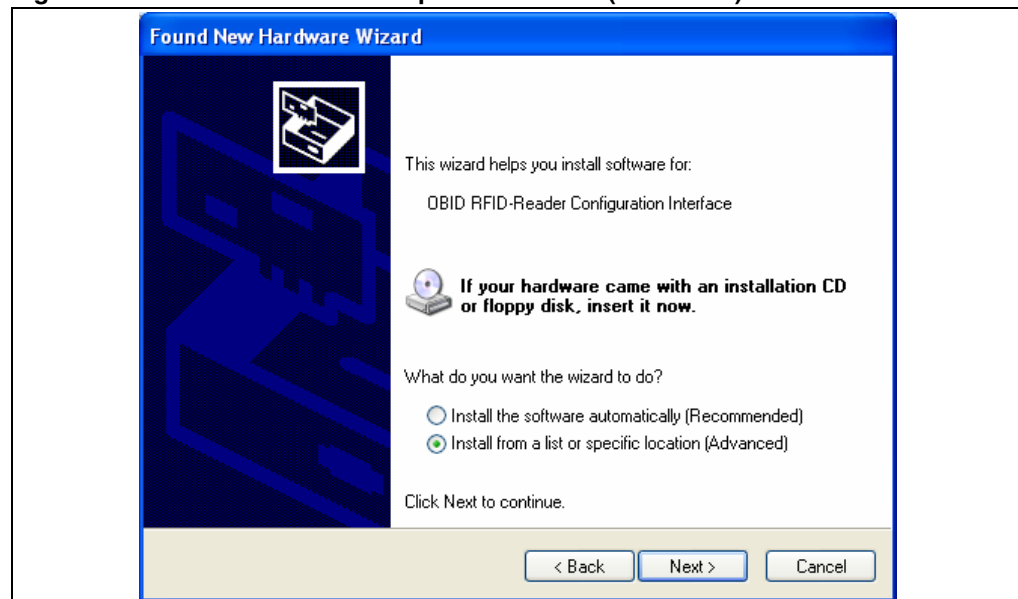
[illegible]

Found New Hardware Wizard

This wizard helps you install software for:

OBID RFID-Reader Configuration Interface

If your hardware came with an installation CD or floppy disk, insert it now.

What do you want the wizard to do?

Install the software automatically (Recommended)

Install from a list or specific location (Advanced)

Click Next to continue.

< Back

Next >

Cancel